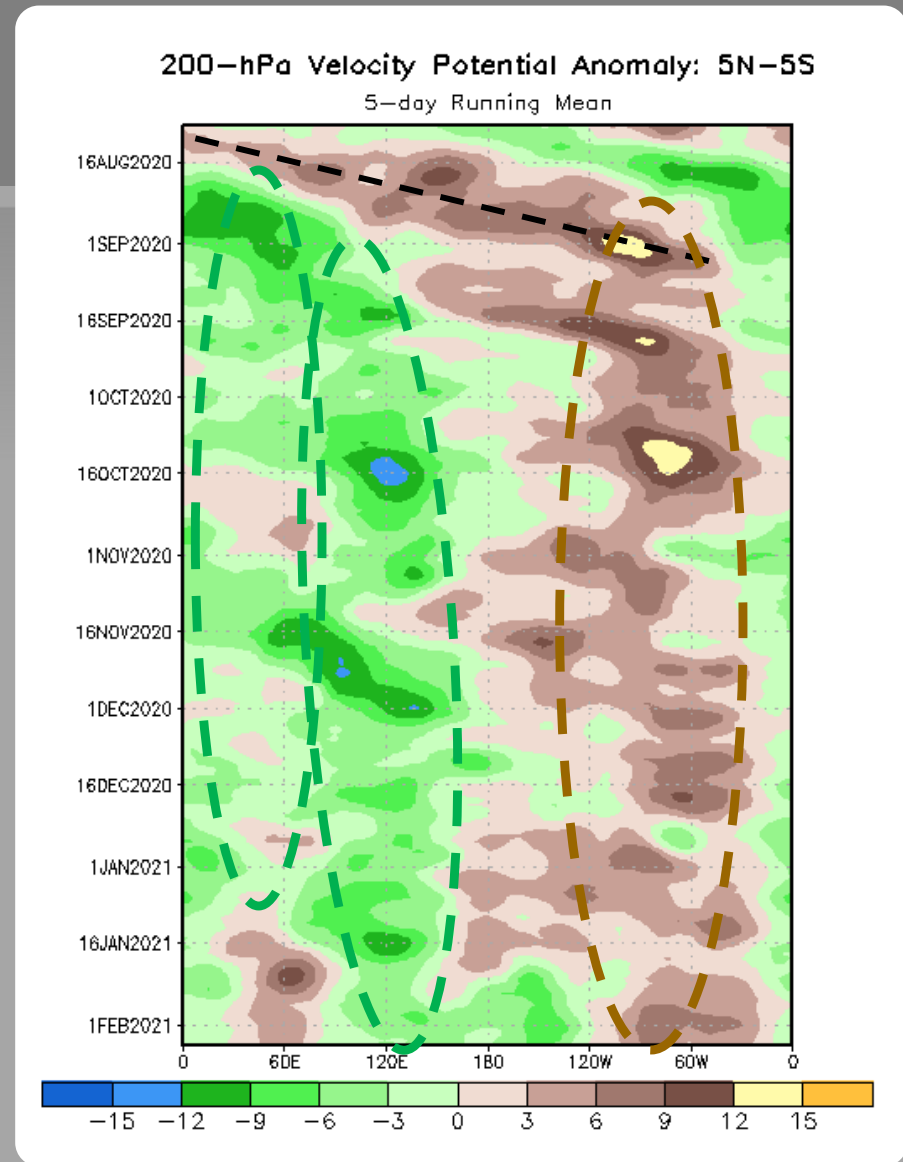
200-hPa Velocity Potential Anomaly: 5N-5S
5-day Running Mean

16AUG2020
1SEP2020
16SEP2020
1OCT2020
16OCT2020
1NOV2020
16NOV2020
1DEC2020
16DEC2020
1JAN2021
16JAN2021
1FEB2021

0
60E
120E
180
120W
60W
0

-15 -12 -9 -6 -3 0 3 6 9 12 15